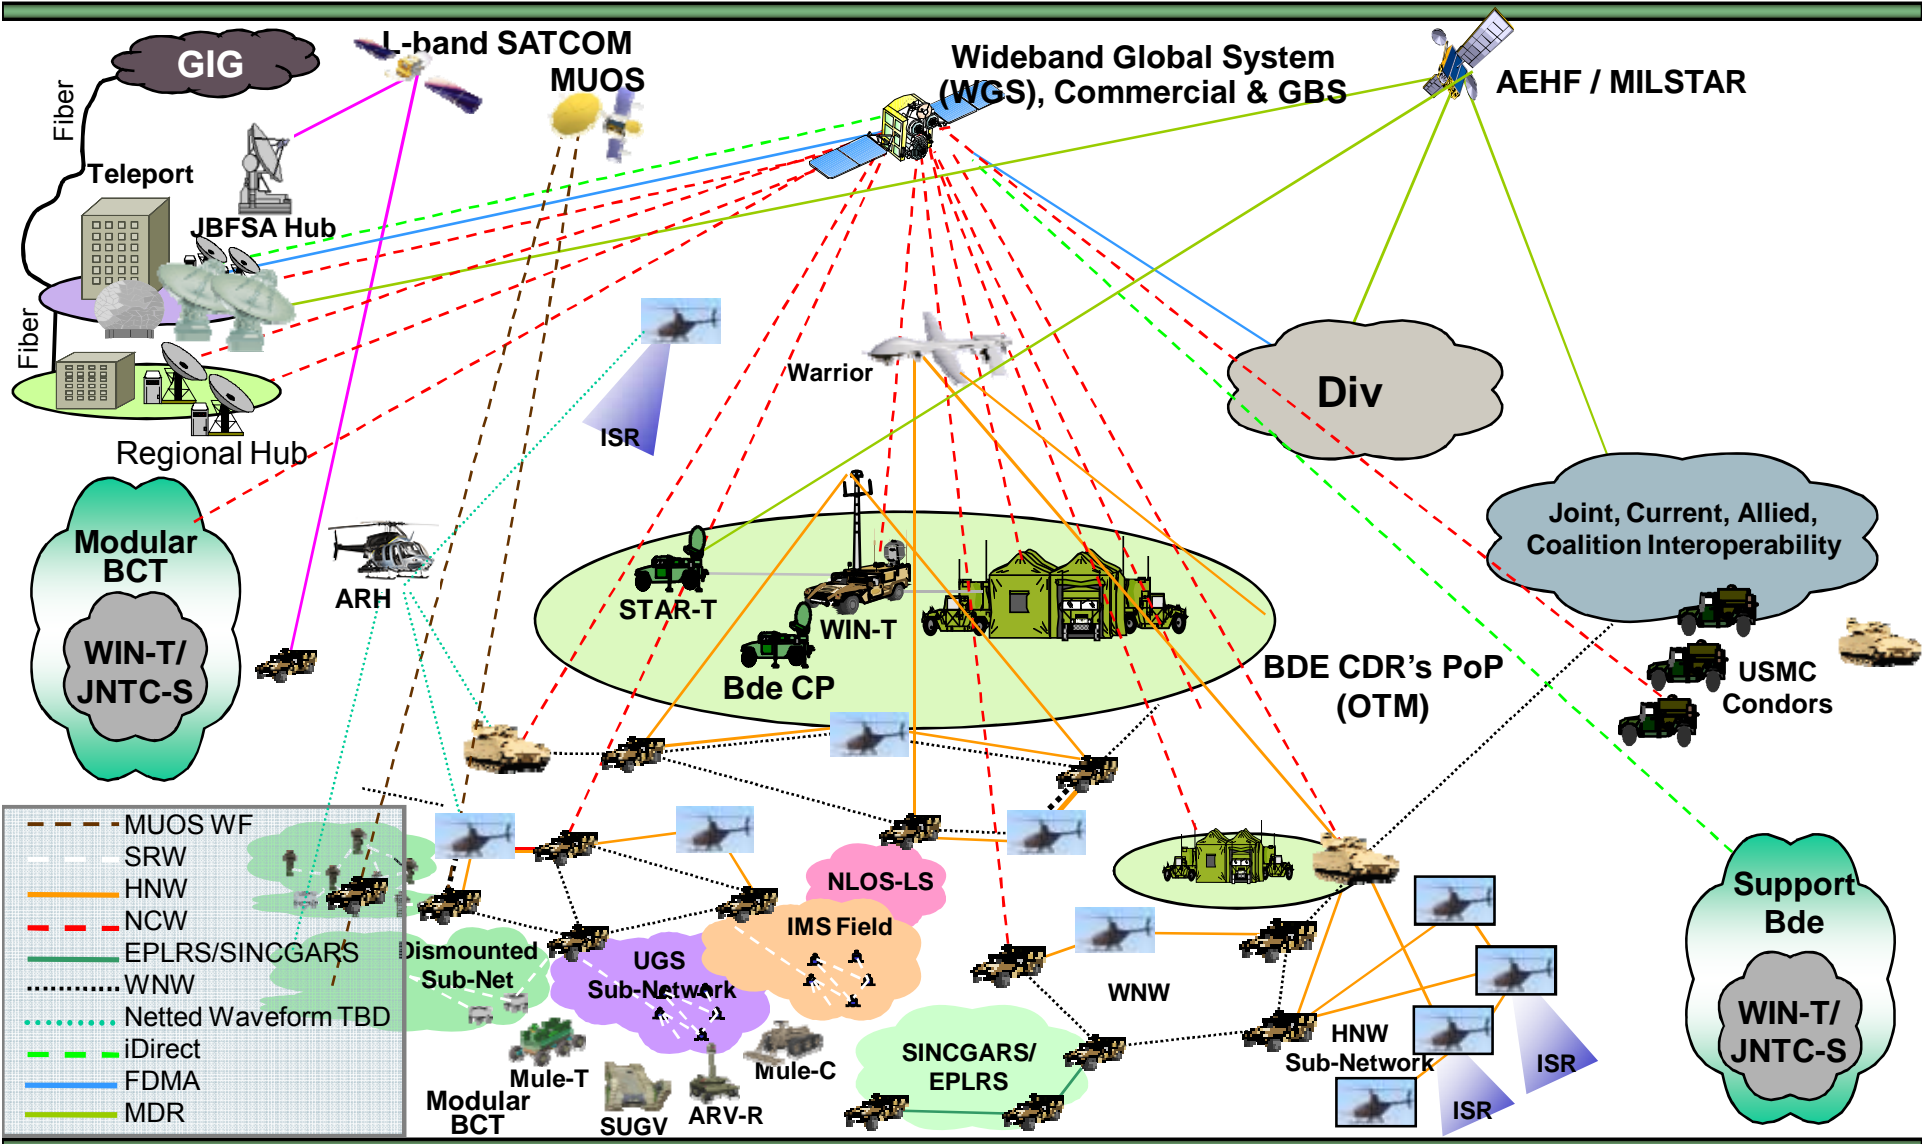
GIG
L-band SATCOM
MUOS
Wideband Global System (WGS), Commercial & GBS
AEHF / MILSTAR
Fiber
Teleport
JBFSA Hub
Fiber
Regional Hub
ISR
Warrior
Div
Modular BCT
WIN-T/ JNTC-S
ARH
STAR-T
WIN-T
Bde CP
BDE CDR's PoP (OTM)
Joint, Current, Allied, Coalition Interoperability
USMC Condors
MUOS WF
SRW
HNW
NCW
EPLRS/SINCGARS
WNW
Netted Waveform TBD
iDirect
FDMA
MDR
Dismounted Sub-Net
UGS Sub-Network
NLOS-LS
IMS Field
WNW
Support Bde
WIN-T/ JNTC-S
SINCGARS/ EPLRS
HNW Sub-Network
ISR
ISR
Mule-T
Mule-C
Modular BCT
SUGV
ARV-R